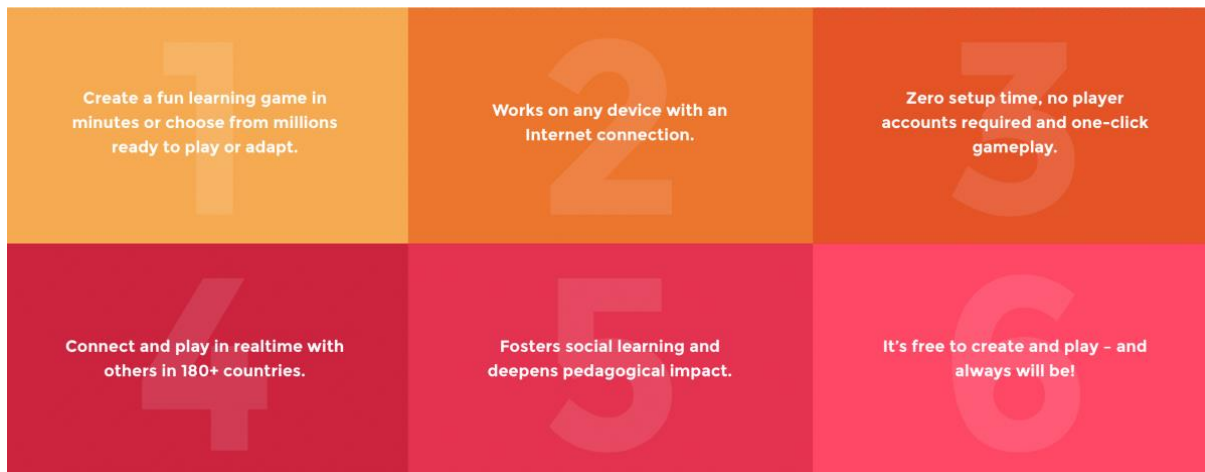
1

Create a fun learning game in minutes or choose from millions ready to play or adapt.

2

Works on any device with an Internet connection.

3

Zero setup time, no player accounts required and one-click gameplay.

4

Connect and play in realtime with others in 180+ countries.

5

Fosters social learning and deepens pedagogical impact.

6

It's free to create and play – and always will be!